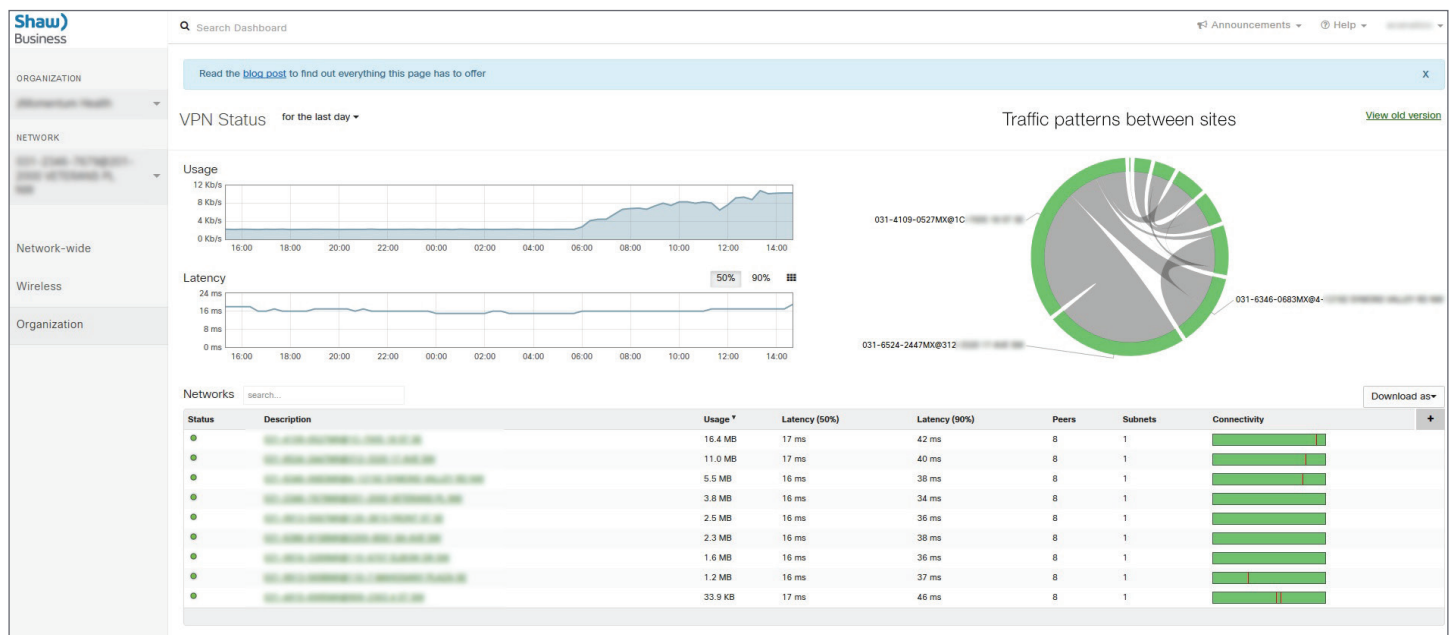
Shaw) Business

Search Dashboard

Announcements ▾ Help ▾ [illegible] ▾

ORGANIZATION
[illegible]

NETWORK
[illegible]

Network-wide
Wireless
Organization

Read the blog post to find out everything this page has to offer

X

VPN Status for the last day ▾

Traffic patterns between sites

View old version

Usage
12 Kb/s
8 Kb/s
4 Kb/s
0 Kb/s
16:00 18:00 20:00 22:00 00:00 02:00 04:00 06:00 08:00 10:00 12:00 14:00

Latency
50% 90%
24 ms
16 ms
8 ms
0 ms
16:00 18:00 20:00 22:00 00:00 02:00 04:00 06:00 08:00 10:00 12:00 14:00

031-4109-0527MX@1C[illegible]
031-6346-0683MX@4-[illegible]
031-6524-2447MX@312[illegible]

Networks search...

Download as▾

| Status | Description | Usage ▾ | Latency (50%) | Latency (90%) | Peers | Subnets | Connectivity | + |
|---|---|---|---|---|---|---|---|---|
| | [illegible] | 16.4 MB | 17 ms | 42 ms | 8 | 1 | | |
| | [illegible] | 11.0 MB | 17 ms | 40 ms | 8 | 1 | | |
| | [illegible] | 5.5 MB | 16 ms | 38 ms | 8 | 1 | | |
| | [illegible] | 3.8 MB | 16 ms | 34 ms | 8 | 1 | | |
| | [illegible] | 2.5 MB | 16 ms | 36 ms | 8 | 1 | | |
| | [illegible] | 2.3 MB | 16 ms | 38 ms | 8 | 1 | | |
| | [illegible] | 1.6 MB | 16 ms | 36 ms | 8 | 1 | | |
| | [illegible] | 1.2 MB | 16 ms | 37 ms | 8 | 1 | | |
| | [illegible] | 33.9 KB | 17 ms | 46 ms | 8 | 1 | | |